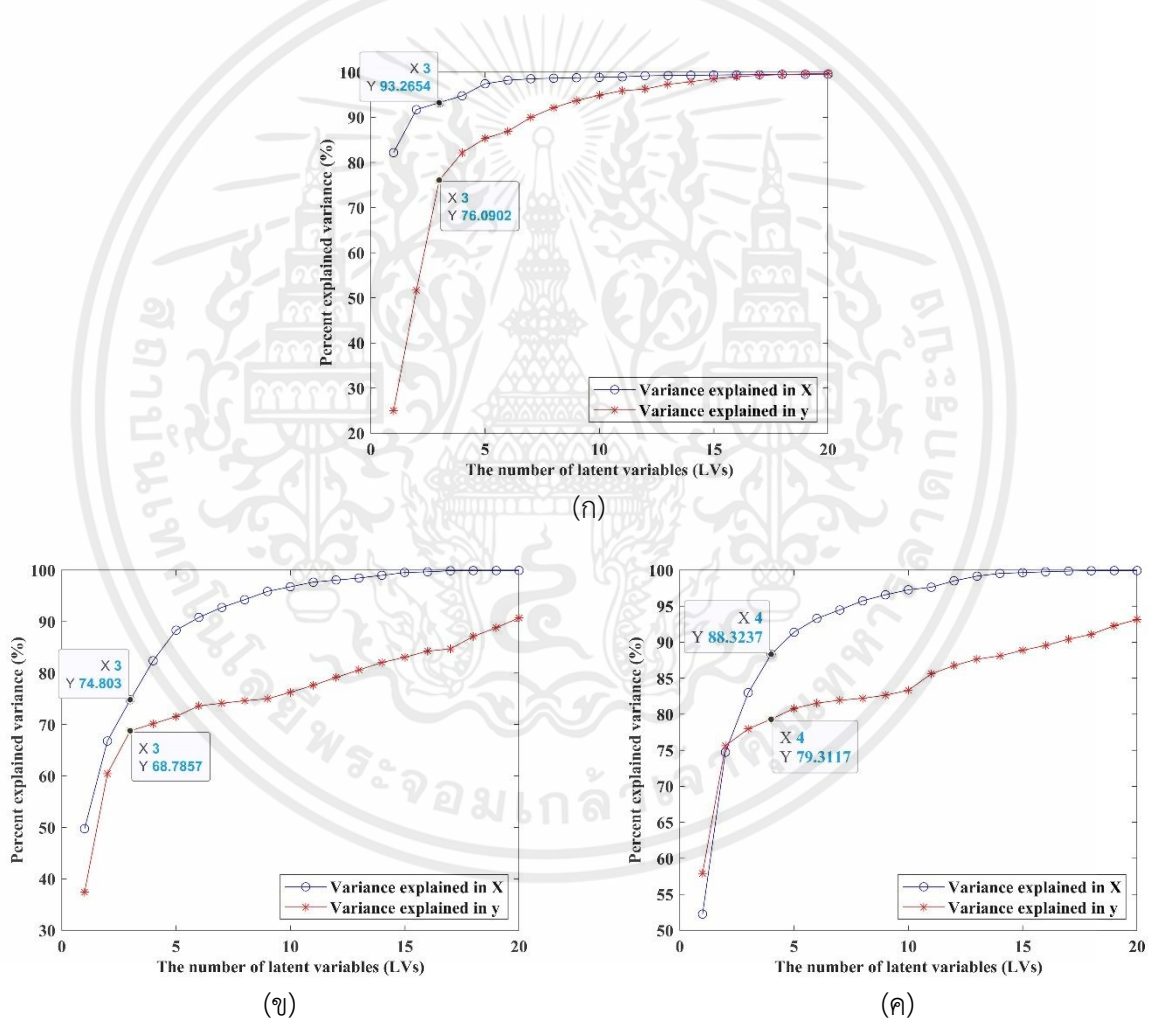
X 3
Y 93.2654

X 3
Y 76.0902

100
90
80
70
60
50
40
30
20

Percent explained variance (%)

0 5 10 15 20

The number of latent variables (LVs)

Variance explained in X
Variance explained in y

(ก)

100
90
80
70
60
50
40
30

X 3
Y 74.803

X 3
Y 68.7857

Percent explained variance (%)

0 5 10 15 20

The number of latent variables (LVs)

Variance explained in X
Variance explained in y

(ข)

100
95
90
85
80
75
70
65
60
55
50

X 4
Y 88.3237

X 4
Y 79.3117

Percent explained variance (%)

0 5 10 15 20

The number of latent variables (LVs)

Variance explained in X
Variance explained in y

(ค)